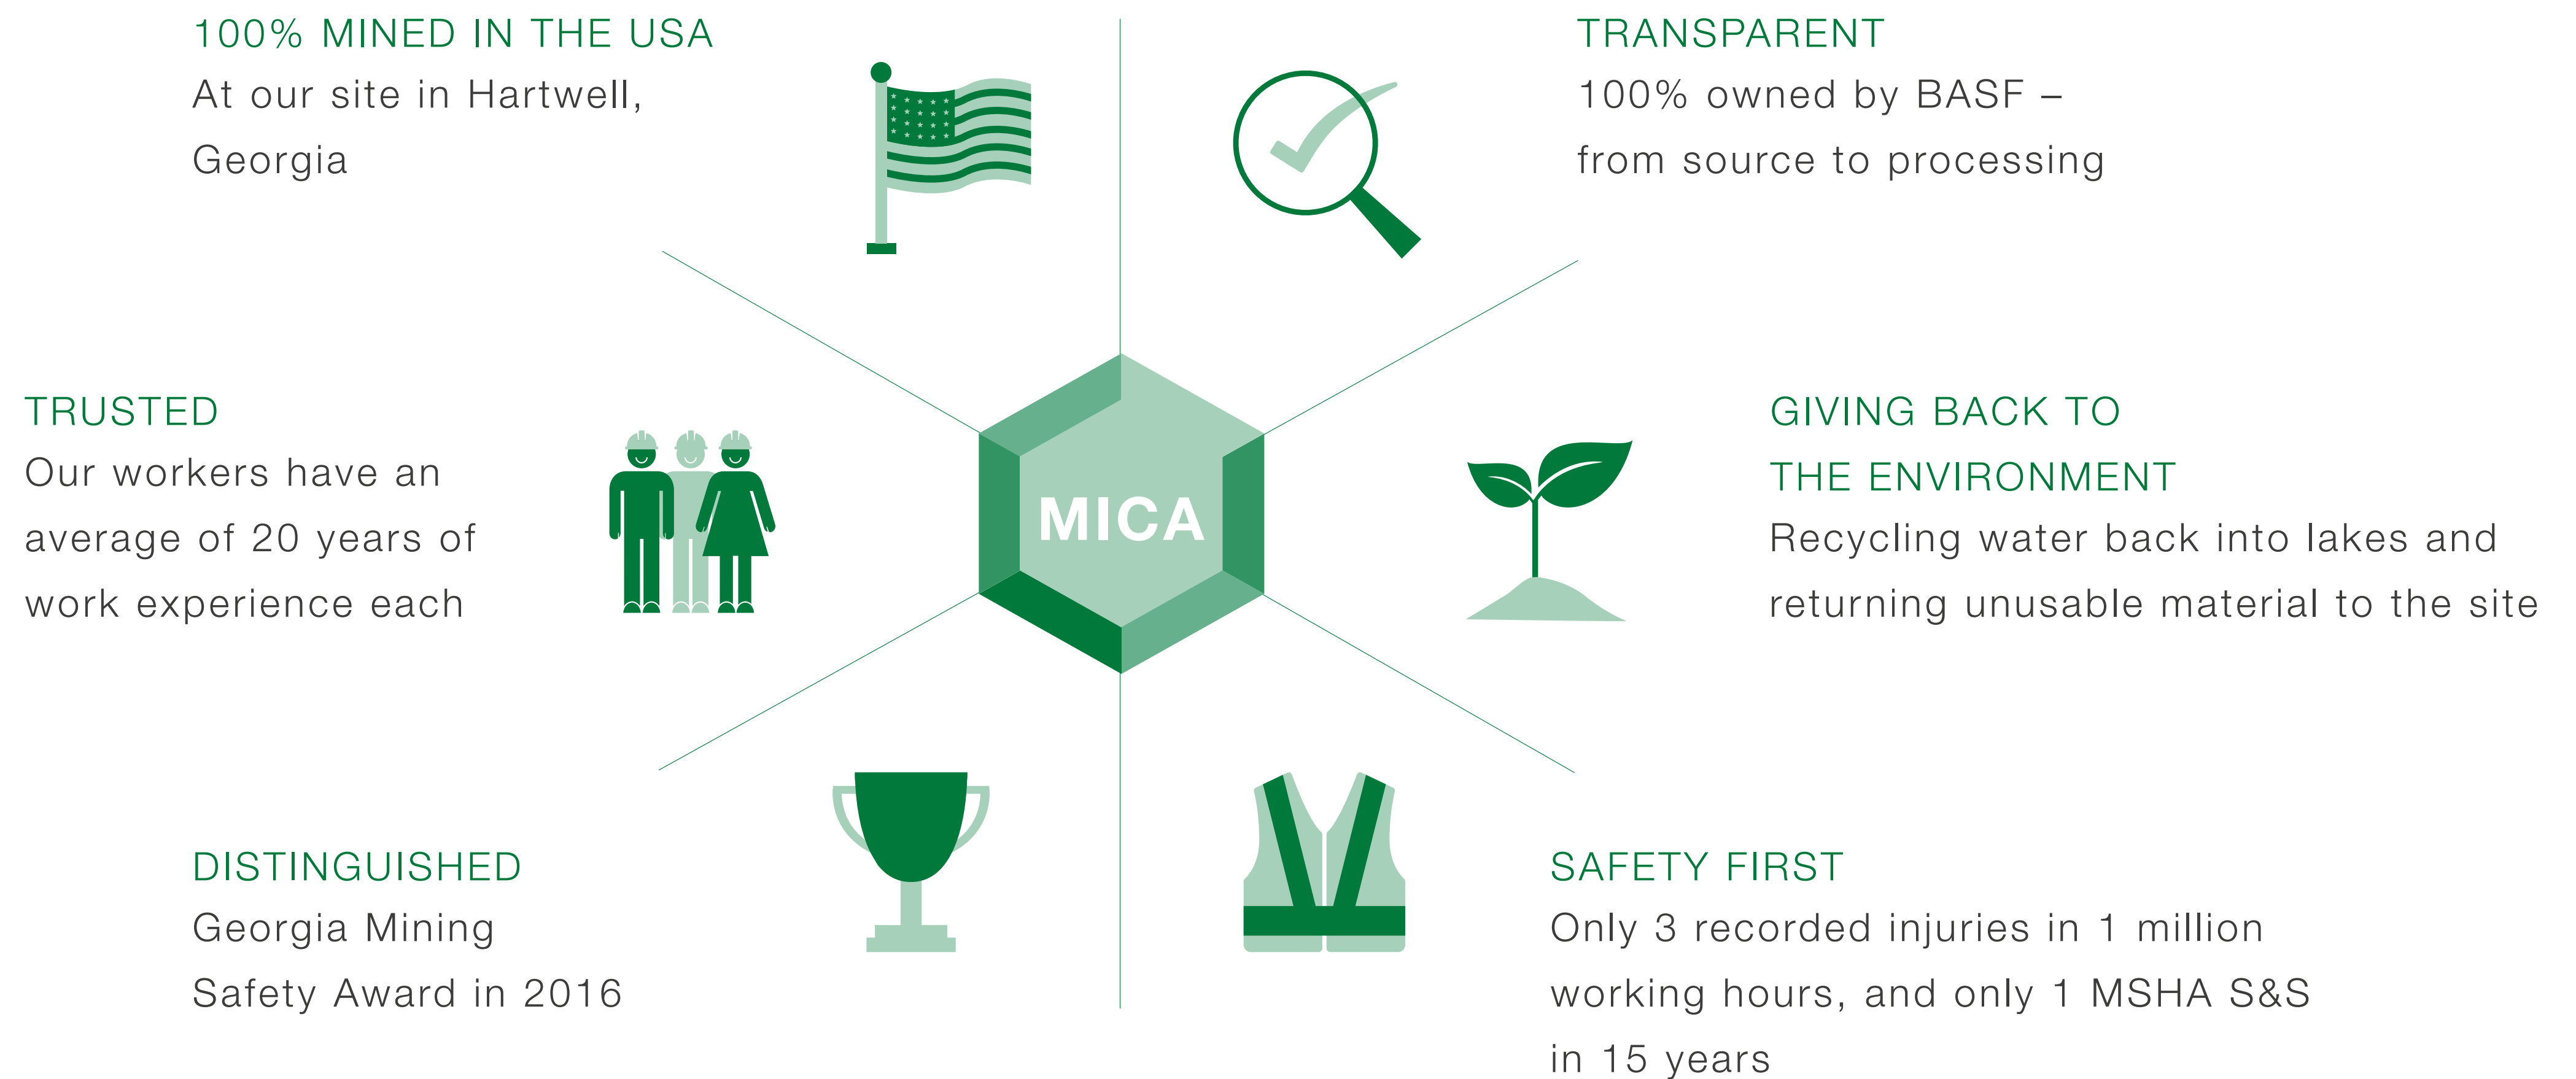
100% MINED IN THE USA
At our site in Hartwell, Georgia

TRANSPARENT
100% owned by BASF – from source to processing

TRUSTED
Our workers have an average of 20 years of work experience each

MICA

GIVING BACK TO THE ENVIRONMENT
Recycling water back into lakes and returning unusable material to the site

DISTINGUISHED
Georgia Mining Safety Award in 2016

SAFETY FIRST
Only 3 recorded injuries in 1 million working hours, and only 1 MSHA S&S in 15 years